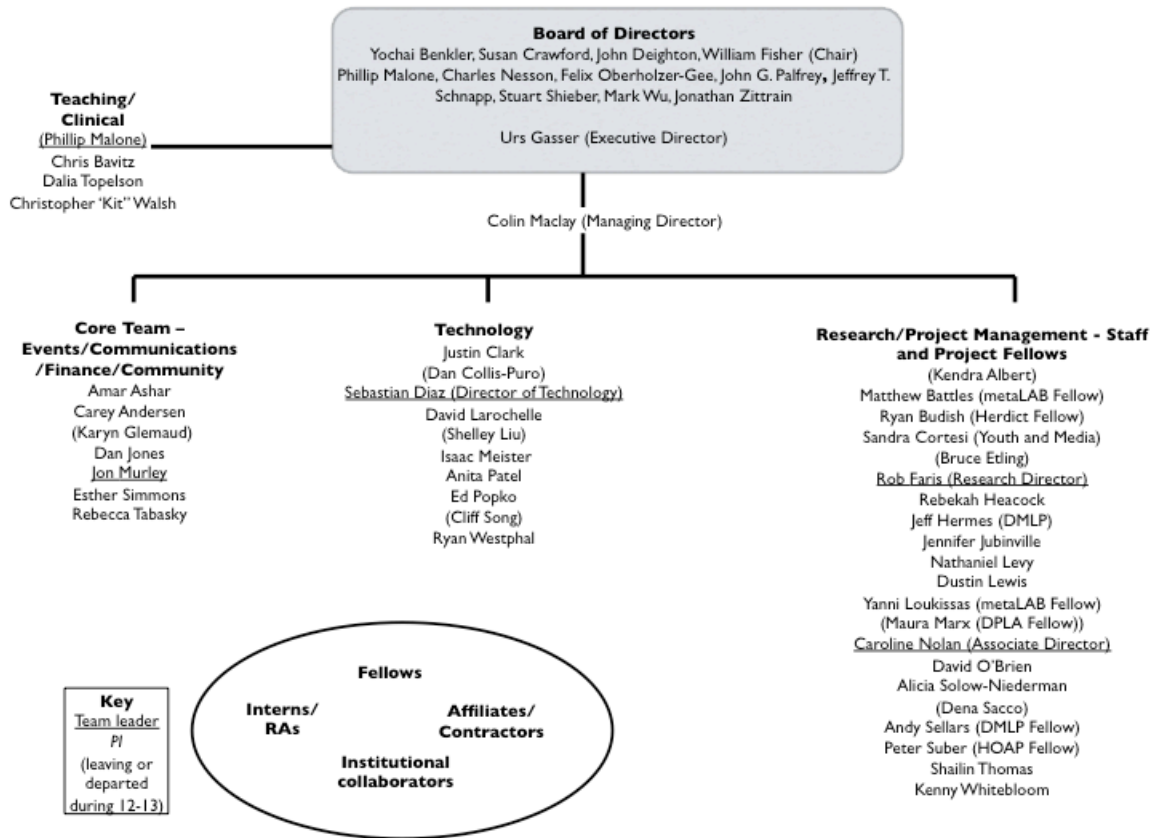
Board of Directors
Yochai Benkler, Susan Crawford, John Deighton, William Fisher (Chair)
Phillip Malone, Charles Nesson, Felix Oberholzer-Gee, John G. Palfrey, Jeffrey T. Schnapp, Stuart Shieber, Mark Wu, Jonathan Zittrain

Urs Gasser (Executive Director)

Teaching/Clinical
(Phillip Malone)
Chris Bavitz
Dalia Topelson
Christopher 'Kit" Walsh

Colin Maclay (Managing Director)

Core Team – Events/Communications/Finance/Community
Amar Ashar
Carey Andersen
(Karyn Glemaud)
Dan Jones
Jon Murley
Esther Simmons
Rebecca Tabasky

Technology
Justin Clark
(Dan Collis-Puro)
Sebastian Diaz (Director of Technology)
David Larochelle
(Shelley Liu)
Isaac Meister
Anita Patel
Ed Popko
(Cliff Song)
Ryan Westphal

Research/Project Management - Staff and Project Fellows
(Kendra Albert)
Matthew Battles (metaLAB Fellow)
Ryan Budish (Herdict Fellow)
Sandra Cortesi (Youth and Media)
(Bruce Etling)
Rob Faris (Research Director)
Rebekah Heacock
Jeff Hermes (DMLP)
Jennifer Jubinville
Nathaniel Levy
Dustin Lewis
Yanni Loukissas (metaLAB Fellow)
(Maura Marx (DPLA Fellow))
Caroline Nolan (Associate Director)
David O'Brien
Alicia Solow-Niederman
(Dena Sacco)
Andy Sellars (DMLP Fellow)
Peter Suber (HOAP Fellow)
Shailin Thomas
Kenny Whitebloom

Fellows
Interns/RAs
Affiliates/Contractors
Institutional collaborators

Key
Team leader
PI
(leaving or departed during 12-13)